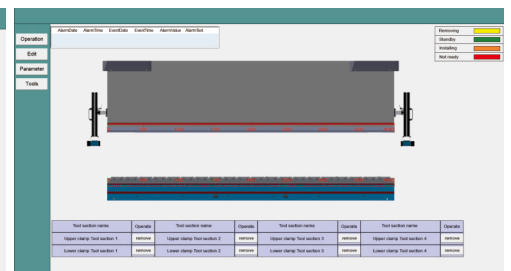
Operation
Edit
Parameter
Tools

AlarmDate AlarmTime EventDate EventTime AlarmValue AlarmText

Removing
Standby
Installing
Not ready

| Tool section name | Operate | Tool section name | Operate | Tool section name | Operate | Tool section name | Operate |
|---|---|---|---|---|---|---|---|
| Upper clamp Tool section 1 | remove | Upper clamp Tool section 2 | remove | Upper clamp Tool section 3 | remove | Upper clamp Tool section 4 | remove |
| Lower clamp Tool section 1 | remove | Lower clamp Tool section 2 | remove | Lower clamp Tool section 3 | remove | Lower clamp Tool section 4 | remove |